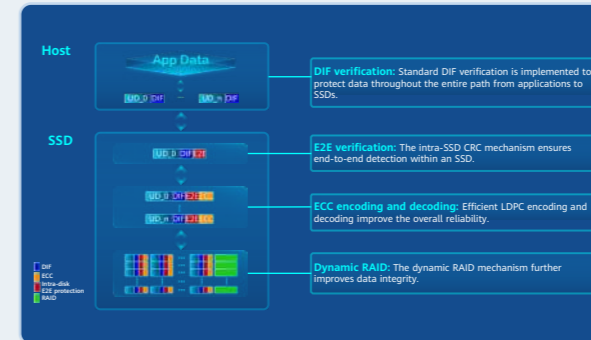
Host

App Data

UD_0 DIF ... UD_n DIF

SSD

UD_0 DIF E2E

UD_0 DIF E2E ECC

UD_n DIF E2E ECC

DIF
ECC
Intra-disk E2E protection
RAID

DIF verification: Standard DIF verification is implemented to protect data throughout the entire path from applications to SSDs.

E2E verification: The intra-SSD CRC mechanism ensures end-to-end detection within an SSD.

ECC encoding and decoding: Efficient LDPC encoding and decoding improve the overall reliability.

Dynamic RAID: The dynamic RAID mechanism further improves data integrity.